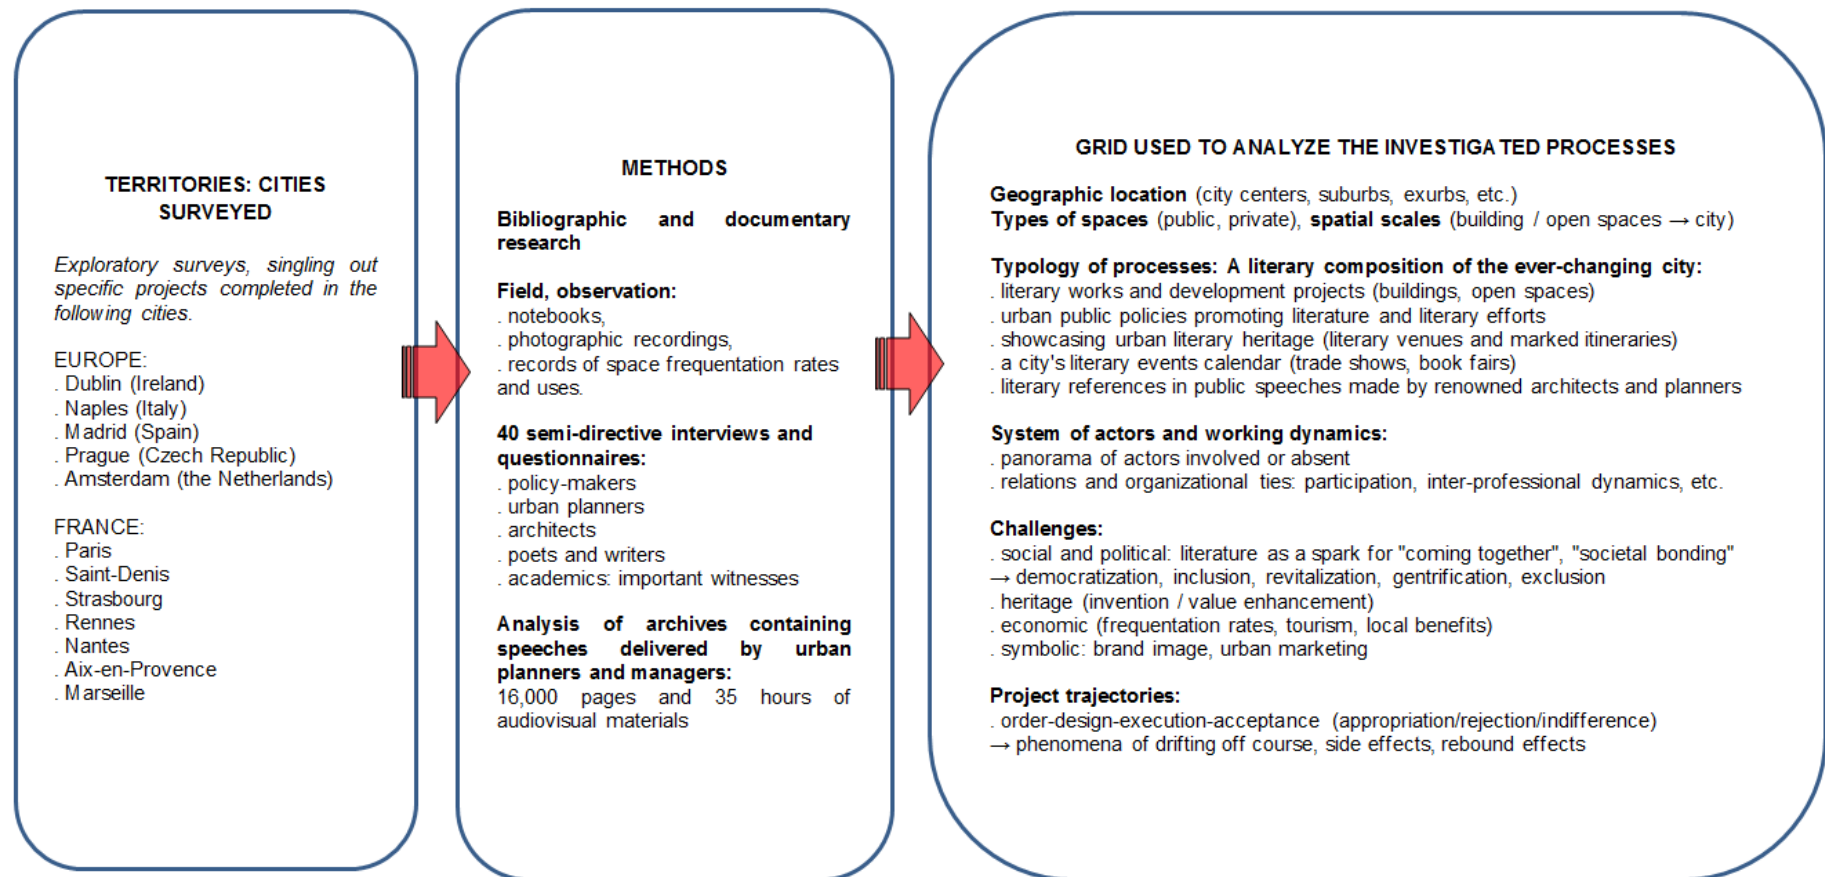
TERRITORIES: CITIES SURVEYED

*Exploratory surveys, singling out specific projects completed in the following cities.*

EUROPE:
. Dublin (Ireland)
. Naples (Italy)
. Madrid (Spain)
. Prague (Czech Republic)
. Amsterdam (the Netherlands)

FRANCE:
. Paris
. Saint-Denis
. Strasbourg
. Rennes
. Nantes
. Aix-en-Provence
. Marseille

METHODS

**Bibliographic and documentary research**

**Field, observation:**
. notebooks,
. photographic recordings,
. records of space frequentation rates and uses.

**40 semi-directive interviews and questionnaires:**
. policy-makers
. urban planners
. architects
. poets and writers
. academics: important witnesses

**Analysis of archives containing speeches delivered by urban planners and managers:**
16,000 pages and 35 hours of audiovisual materials

GRID USED TO ANALYZE THE INVESTIGATED PROCESSES

**Geographic location** (city centers, suburbs, exurbs, etc.)
**Types of spaces** (public, private), **spatial scales** (building / open spaces → city)

**Typology of processes: A literary composition of the ever-changing city:**
. literary works and development projects (buildings, open spaces)
. urban public policies promoting literature and literary efforts
. showcasing urban literary heritage (literary venues and marked itineraries)
. a city's literary events calendar (trade shows, book fairs)
. literary references in public speeches made by renowned architects and planners

**System of actors and working dynamics:**
. panorama of actors involved or absent
. relations and organizational ties: participation, inter-professional dynamics, etc.

**Challenges:**
. social and political: literature as a spark for "coming together", "societal bonding" → democratization, inclusion, revitalization, gentrification, exclusion
. heritage (invention / value enhancement)
. economic (frequentation rates, tourism, local benefits)
. symbolic: brand image, urban marketing

**Project trajectories:**
. order-design-execution-acceptance (appropriation/rejection/indifference)
→ phenomena of drifting off course, side effects, rebound effects